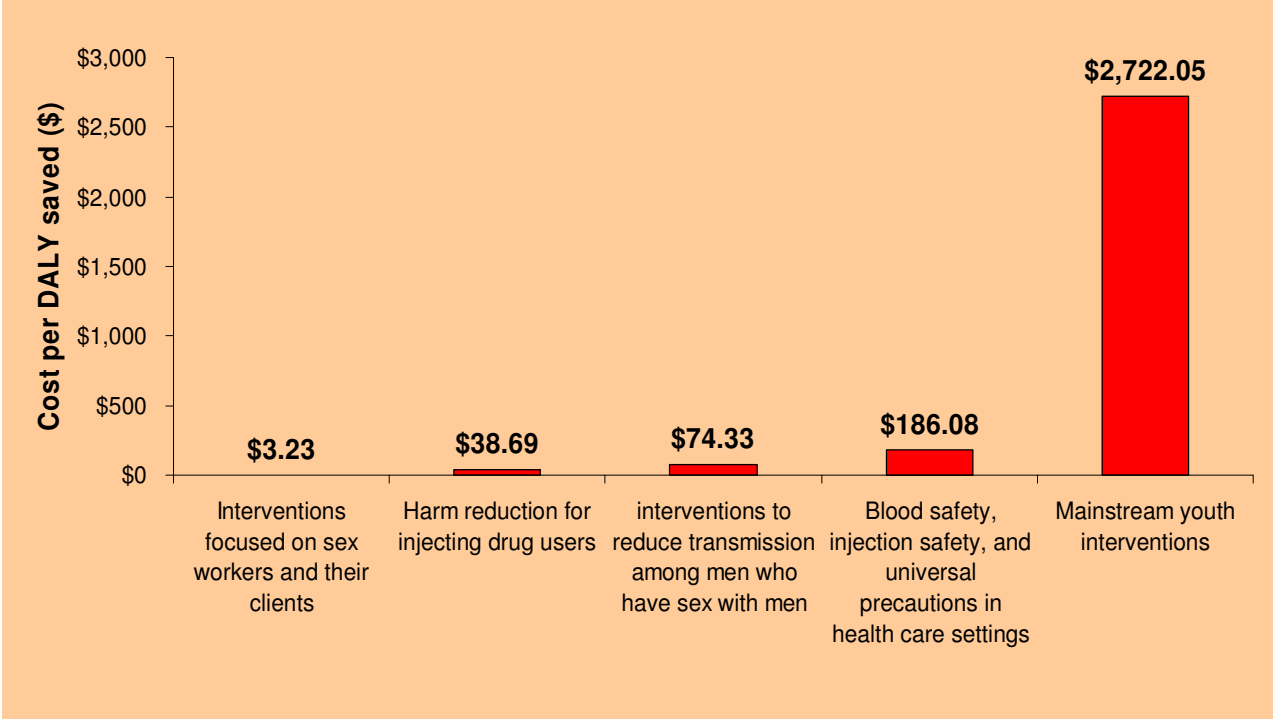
Cost per DALY saved ($)

$3,000
$2,500
$2,000
$1,500
$1,000
$500
$0

$3.23
$38.69
$74.33
$186.08
$2,722.05

Interventions focused on sex workers and their clients

Harm reduction for injecting drug users

interventions to reduce transmission among men who have sex with men

Blood safety, injection safety, and universal precautions in health care settings

Mainstream youth interventions